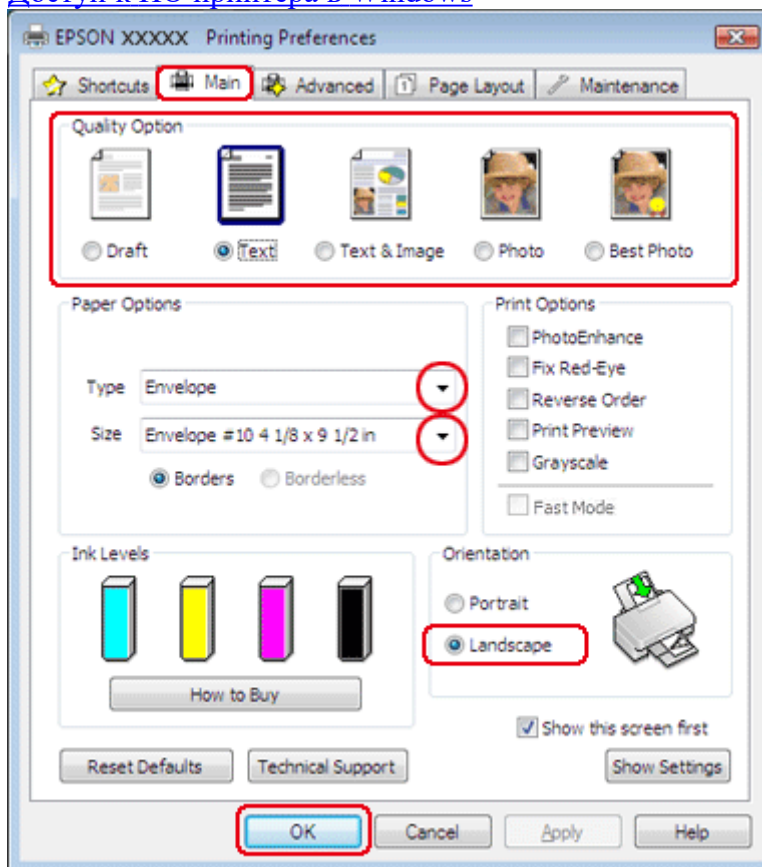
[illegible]

EPSON XXXXX Printing Preferences

Shortcuts Main Advanced Page Layout Maintenance

Quality Option

Draft Text Text & Image Photo Best Photo

Paper Options

Type Envelope

Size Envelope #10 4 1/8 x 9 1/2 in

Borders Borderless

Print Options

PhotoEnhance

Fix Red-Eye

Reverse Order

Print Preview

Grayscale

Fast Mode

Ink Levels

How to Buy

Orientation

Portrait

Landscape

Show this screen first

Reset Defaults Technical Support Show Settings

OK Cancel Apply Help